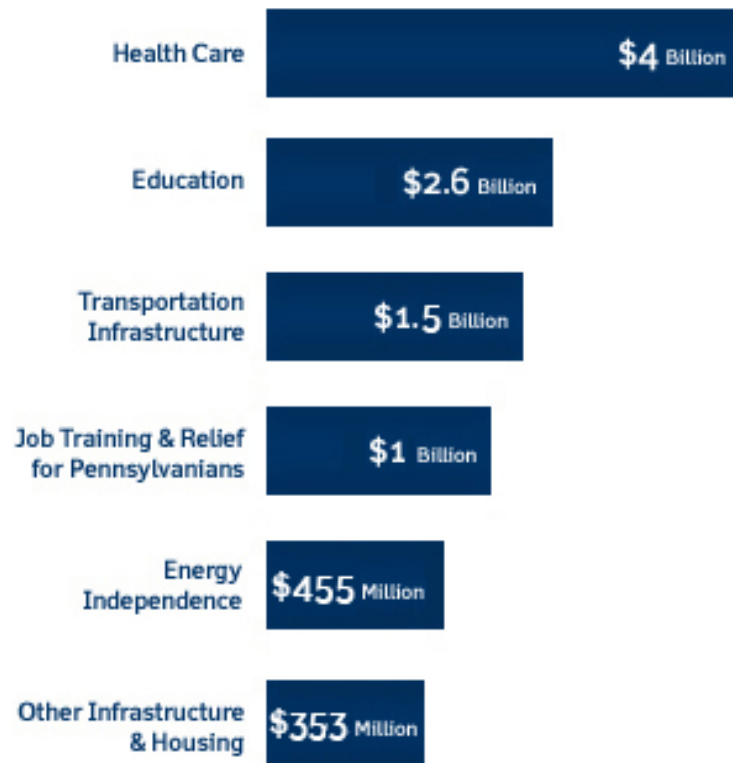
Health Care $4 Billion

Education $2.6 Billion

Transportation Infrastructure $1.5 Billion

Job Training & Relief for Pennsylvanians $1 Billion

Energy Independence $455 Million

Other Infrastructure & Housing $353 Million